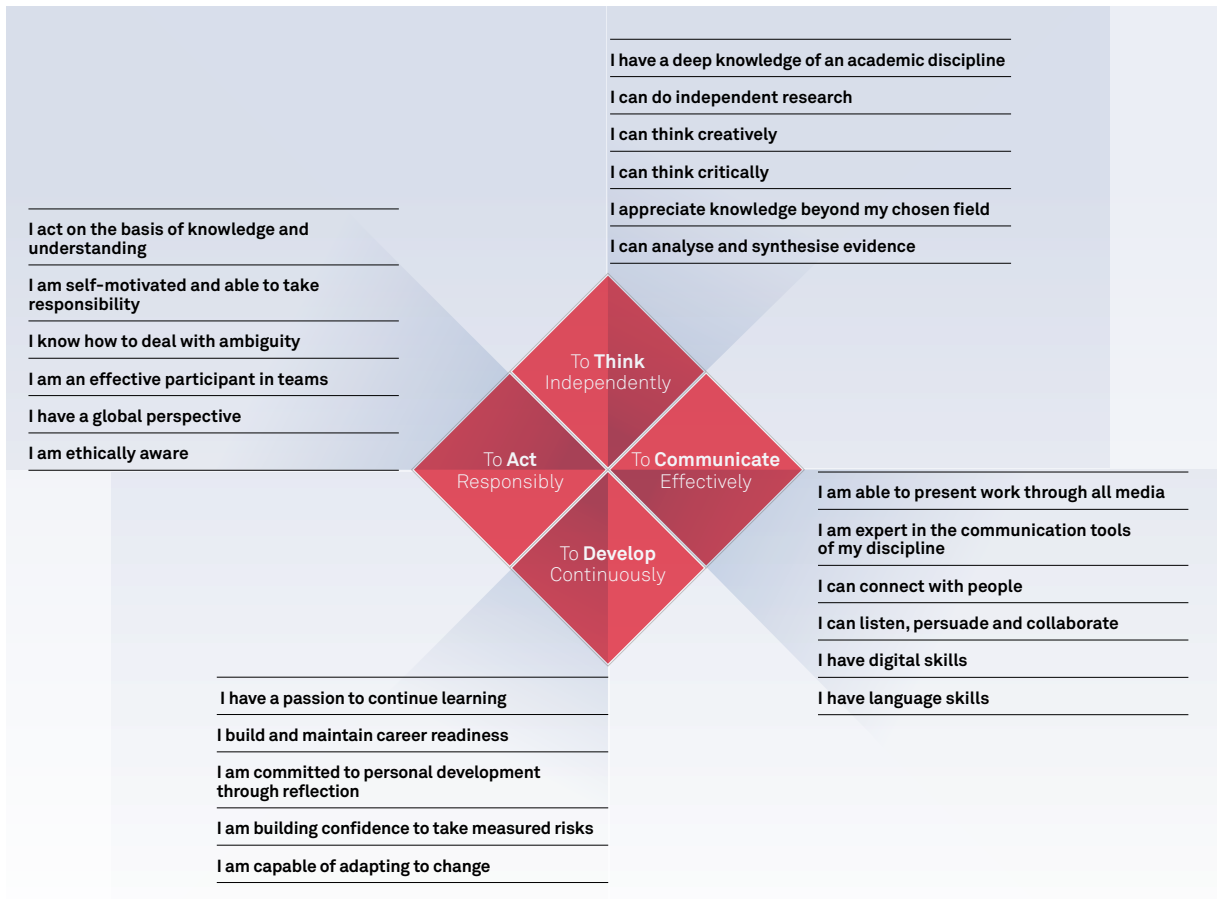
I have a deep knowledge of an academic discipline

I can do independent research

I can think creatively

I can think critically

I appreciate knowledge beyond my chosen field

I can analyse and synthesise evidence

I act on the basis of knowledge and understanding

I am self-motivated and able to take responsibility

I know how to deal with ambiguity

I am an effective participant in teams

I have a global perspective

I am ethically aware

To **Think** Independently

To **Act** Responsibly

To **Communicate** Effectively

To **Develop** Continuously

I am able to present work through all media

I am expert in the communication tools of my discipline

I can connect with people

I can listen, persuade and collaborate

I have digital skills

I have language skills

I have a passion to continue learning

I build and maintain career readiness

I am committed to personal development through reflection

I am building confidence to take measured risks

I am capable of adapting to change